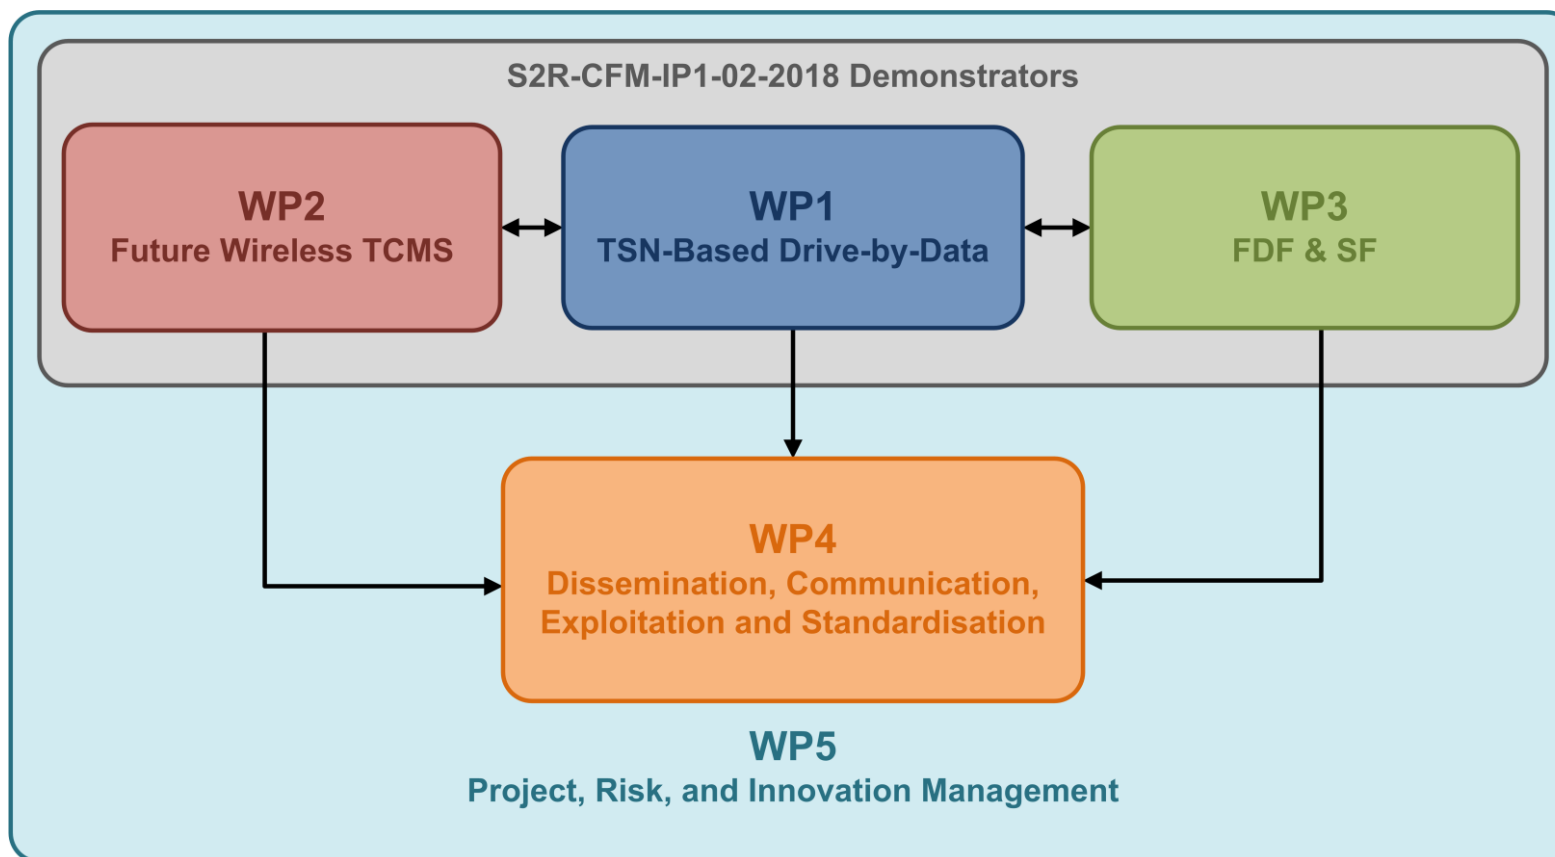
S2R-CFM-IP1-02-2018 Demonstrators

WP2
Future Wireless TCMS

WP1
TSN-Based Drive-by-Data

WP3
FDF & SF

WP4
Dissemination, Communication, Exploitation and Standardisation

WP5
Project, Risk, and Innovation Management